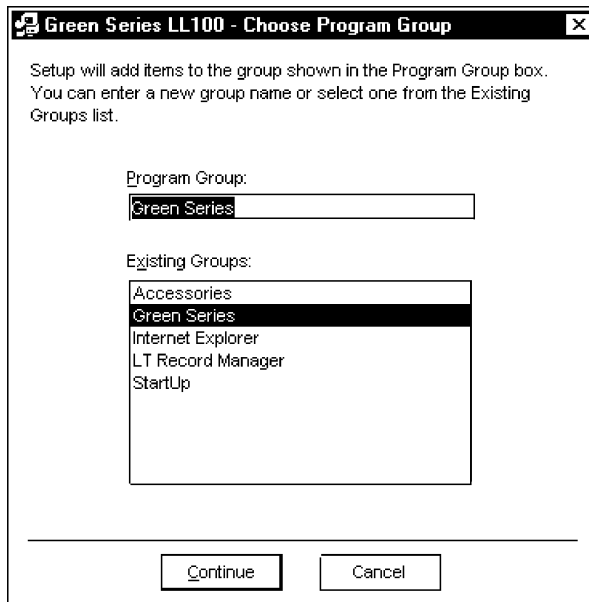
Green Series LL100 - Choose Program Group

Setup will add items to the group shown in the Program Group box. You can enter a new group name or select one from the Existing Groups list.

Program Group:

Green Series

Existing Groups:

Accessories
Green Series
Internet Explorer
LT Record Manager
StartUp

Continue

Cancel